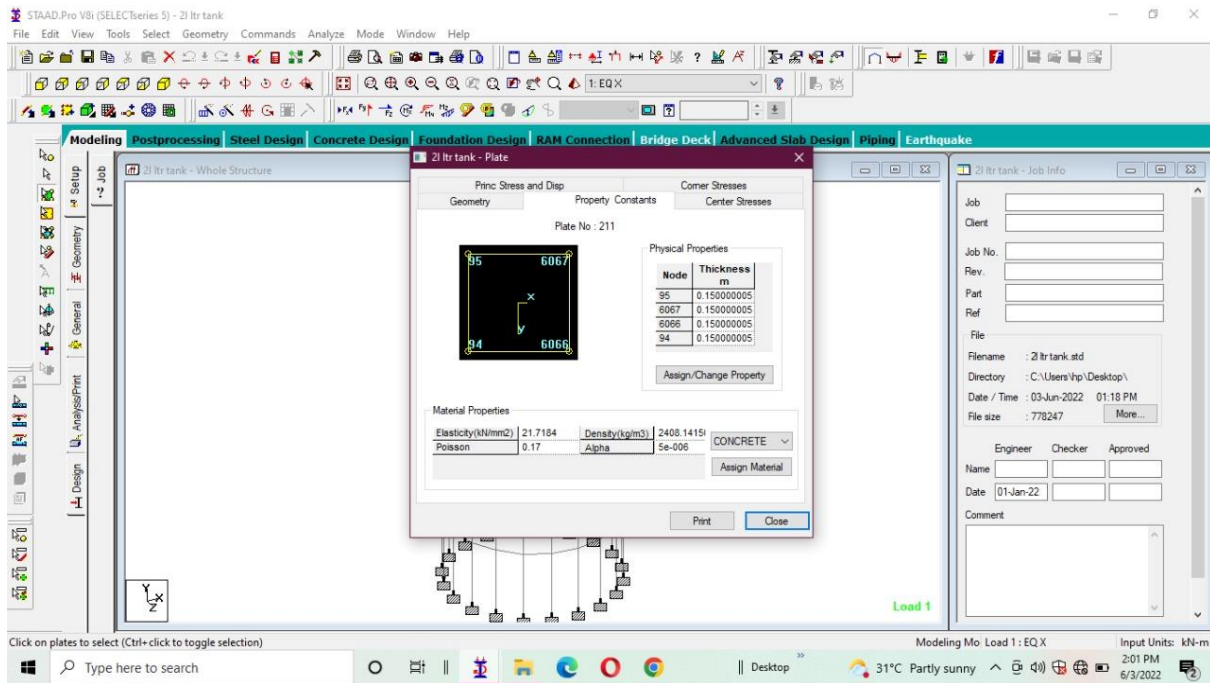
STAAD.Pro V8i (SELECTseries 5) - 2l ltr tank

File Edit View Tools Select Geometry Commands Analyze Mode Window Help

1: EQ X

Modeling Postprocessing Steel Design Concrete Design Foundation Design RAM Connection Bridge Deck Advanced Slab Design Piping Earthquake

Job Setup Geometry General Analysis/Print Design

2l ltr tank - Whole Structure

2l ltr tank - Plate

Princ Stress and Disp | Corner Stresses
Geometry | Property Constants | Center Stresses

Plate No : 211

95 6067
x
y
94 6066

Physical Properties

| Node | Thickness m |
|---|---|
| 95 | 0.150000005 |
| 6067 | 0.150000005 |
| 6066 | 0.150000005 |
| 94 | 0.150000005 |

Assign/Change Property

Material Properties

| Elasticity(kN/mm2) | 21.7184 | Density(kg/m3) | 2408.1415 |
|---|---|---|---|
| Poisson | 0.17 | Alpha | 5e-006 |

CONCRETE

Assign Material

Print Close

2l ltr tank - Job Info

Job
Client
Job No.
Rev.
Part
Ref

File
Filename : 2l ltr tank.std
Directory : C:\Users\hp\Desktop\
Date / Time : 03-Jun-2022 01:18 PM
File size : 778247
More...

Engineer Checker Approved
Name
Date 01-Jan-22

Comment

Load 1

Click on plates to select (Ctrl+click to toggle selection)

Modeling Mo Load 1 : EQ X

Input Units: kN-m

Type here to search

Desktop

31°C Partly sunny

2:01 PM
6/3/2022